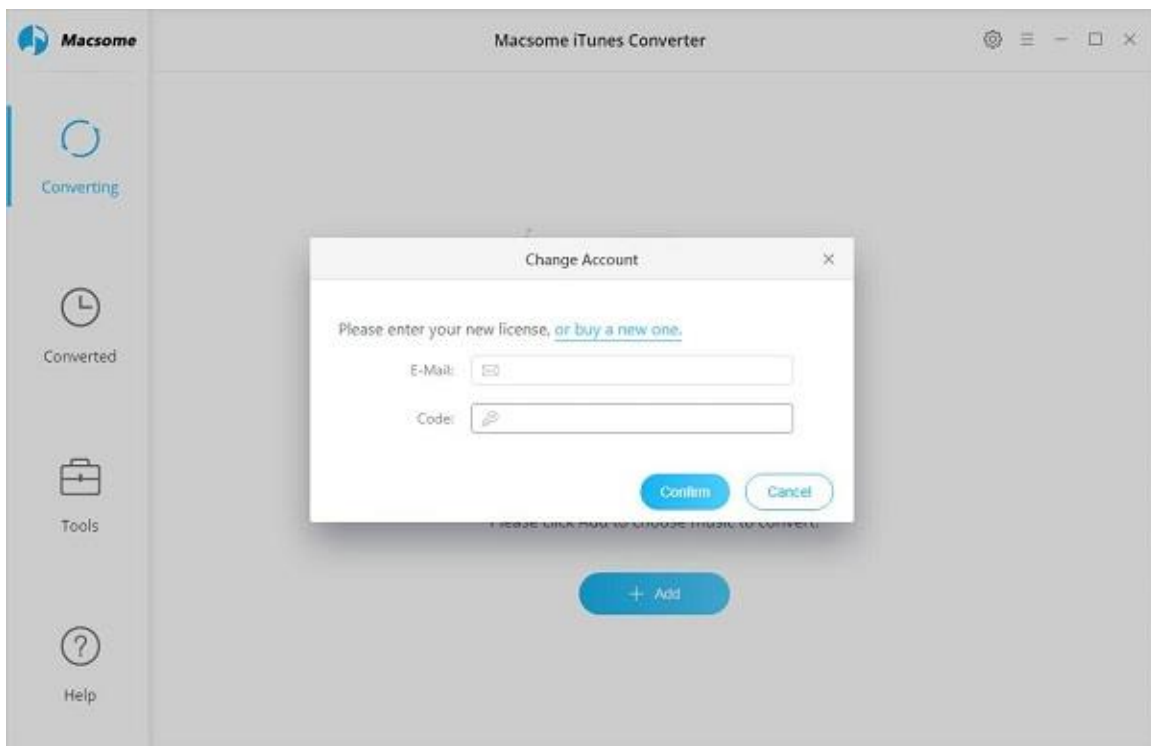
Macsome

Macsome iTunes Converter

Converting

Converted

Tools

Help

Change Account

Please enter your new license, or buy a new one.

E-Mail:

Code:

Confirm

Cancel

Please click Add to choose music to convert.

+ Add